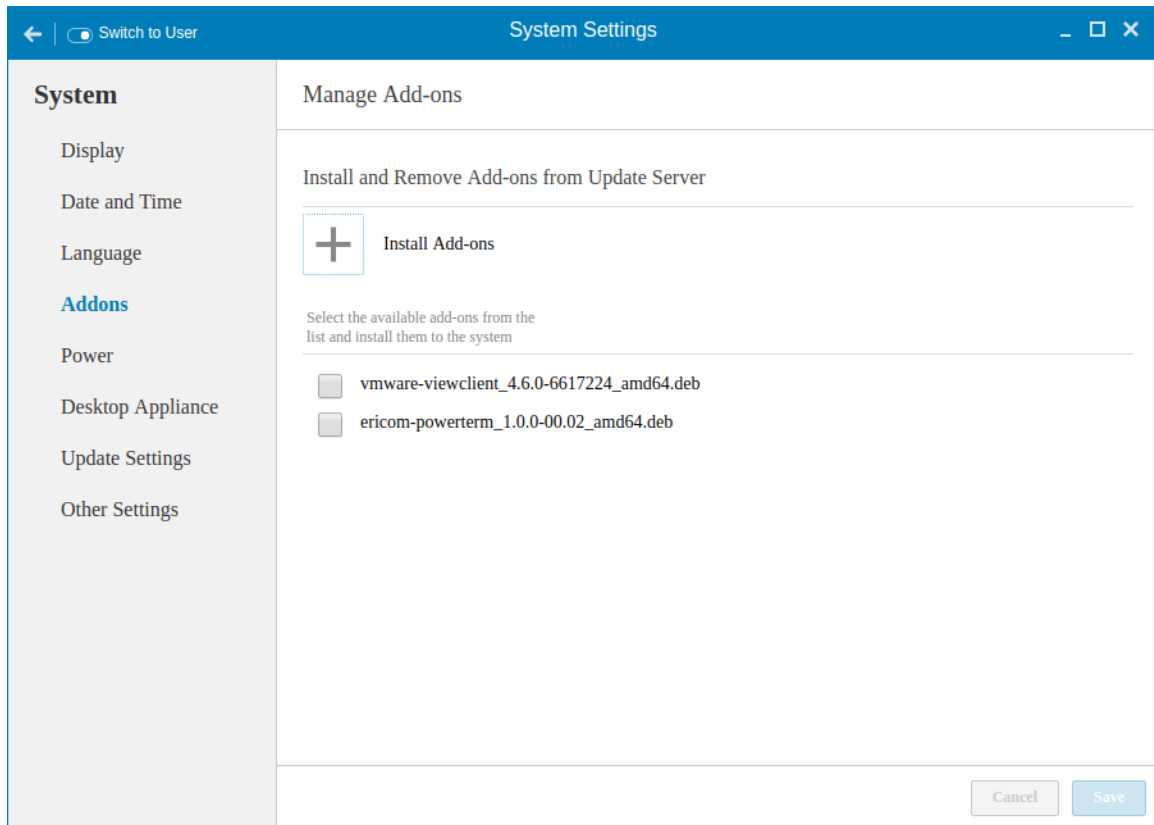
Switch to User

System Settings

System

Display

Date and Time

Language

Addons

Power

Desktop Appliance

Update Settings

Other Settings

Manage Add-ons

Install and Remove Add-ons from Update Server

Install Add-ons

Select the available add-ons from the list and install them to the system

vmware-viewclient_4.6.0-6617224_amd64.deb

ericom-powerterm_1.0.0-00.02_amd64.deb

Cancel

Save